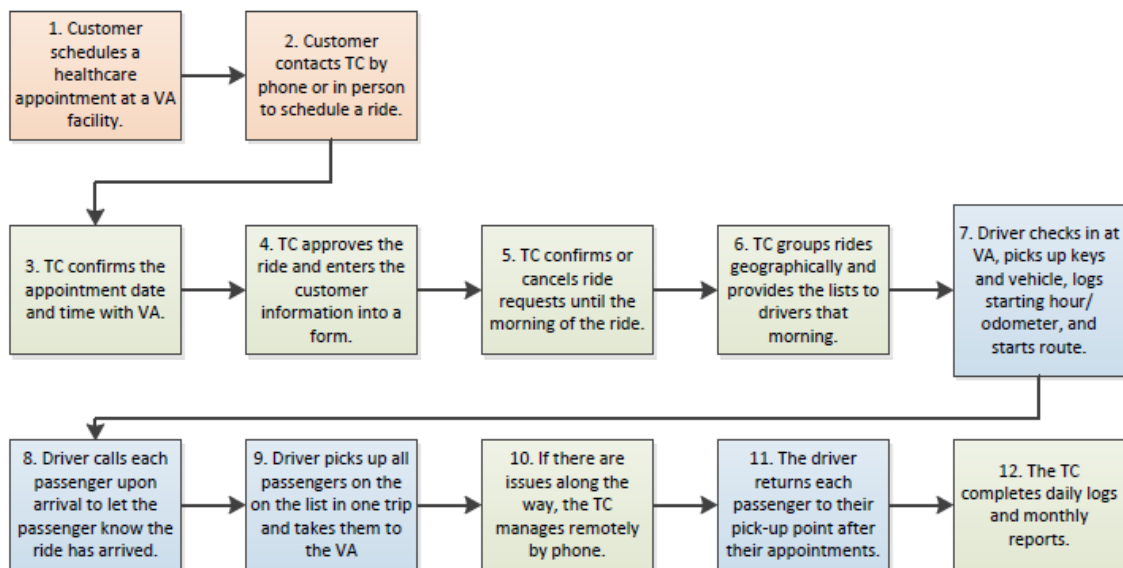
1. Customer schedules a healthcare appointment at a VA facility.

2. Customer contacts TC by phone or in person to schedule a ride.

3. TC confirms the appointment date and time with VA.

4. TC approves the ride and enters the customer information into a form.

5. TC confirms or cancels ride requests until the morning of the ride.

6. TC groups rides geographically and provides the lists to drivers that morning.

7. Driver checks in at VA, picks up keys and vehicle, logs starting hour/ odometer, and starts route.

8. Driver calls each passenger upon arrival to let the passenger know the ride has arrived.

9. Driver picks up all passengers on the on the list in one trip and takes them to the VA

10. If there are issues along the way, the TC manages remotely by phone.

11. The driver returns each passenger to their pick-up point after their appointments.

12. The TC completes daily logs and monthly reports.